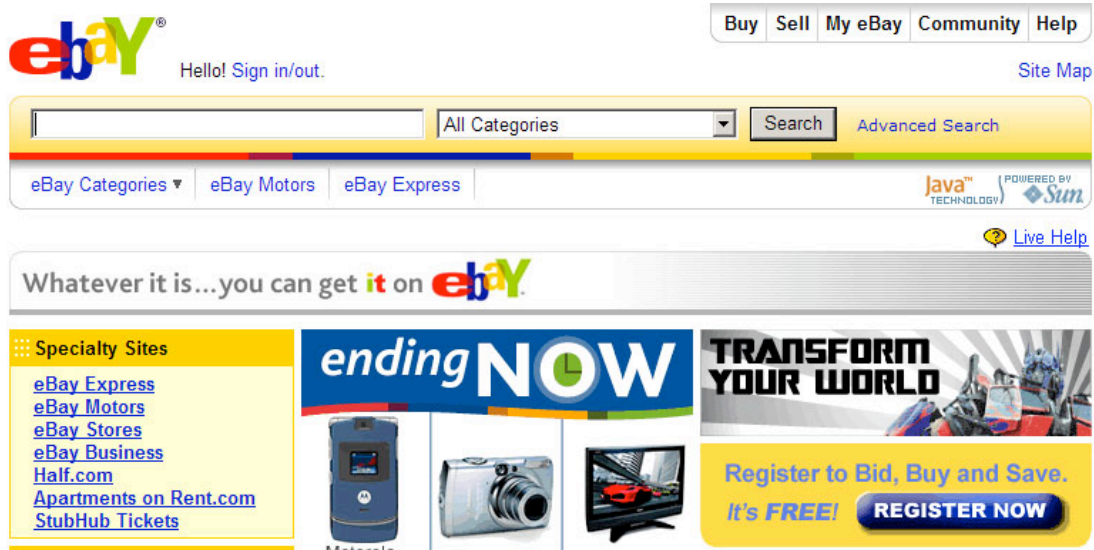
ebay®

Hello! Sign in/out.

Buy | Sell | My eBay | Community | Help

Site Map

All Categories

Search

Advanced Search

eBay Categories ▾ | eBay Motors | eBay Express

Java™ TECHNOLOGY POWERED BY Sun

Live Help

Whatever it is...you can get it on ebay

Specialty Sites

eBay Express
eBay Motors
eBay Stores
eBay Business
Half.com
Apartments on Rent.com
StubHub Tickets

ending NOW

Motorola

TRANSFORM YOUR WORLD

Register to Bid, Buy and Save.

It's FREE!

REGISTER NOW